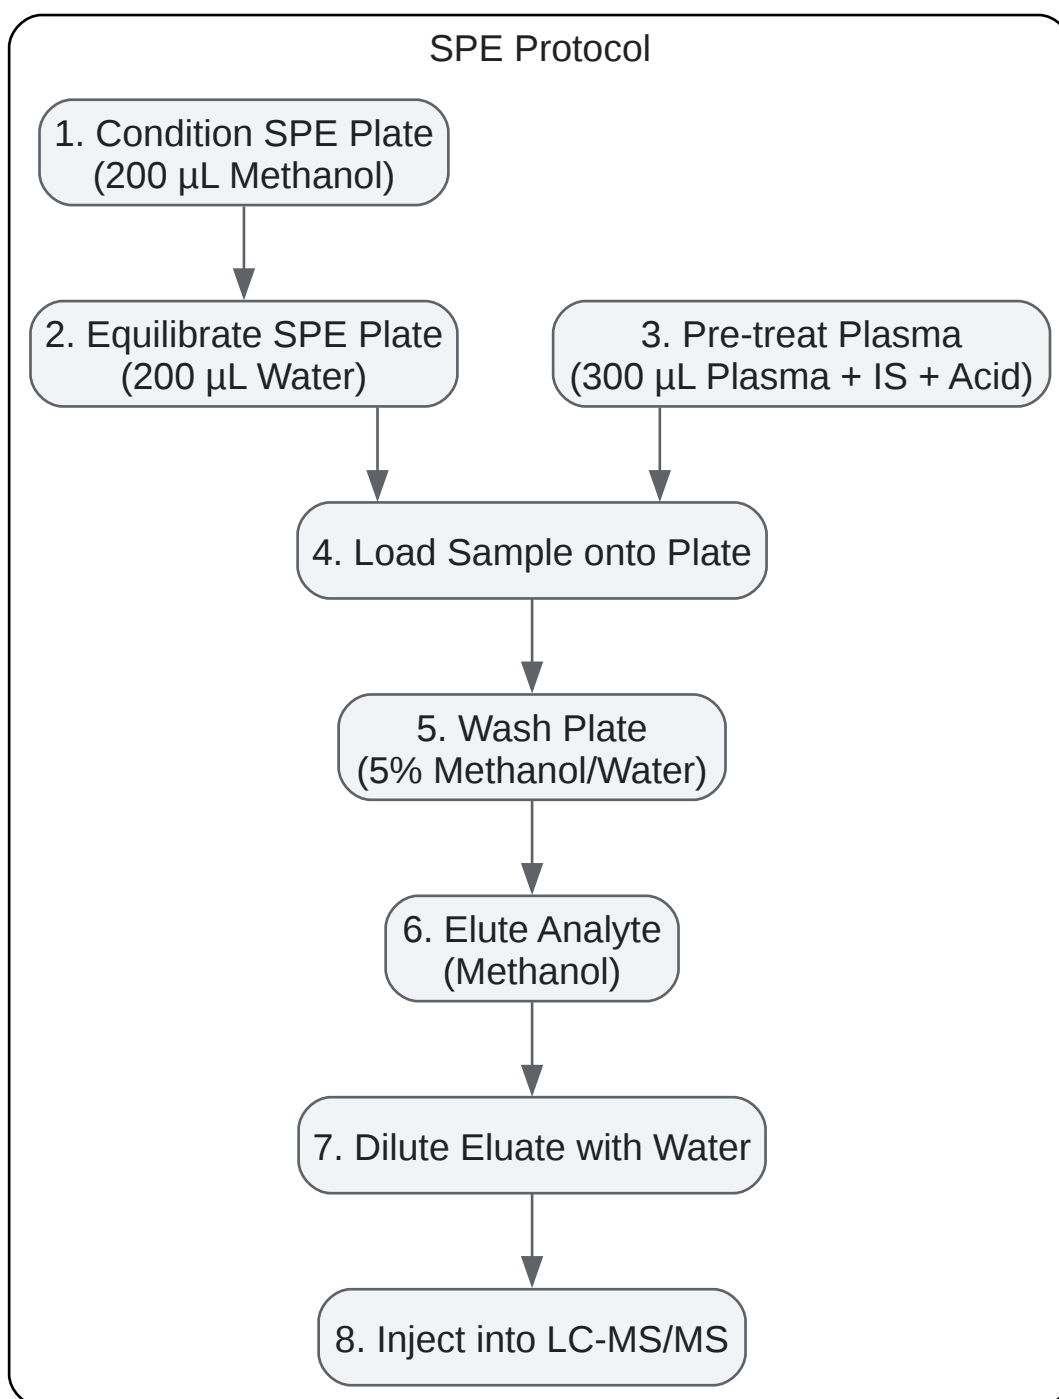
SPE Protocol

1. Condition SPE Plate (200 µL Methanol)

2. Equilibrate SPE Plate (200 µL Water)

3. Pre-treat Plasma (300 µL Plasma + IS + Acid)

4. Load Sample onto Plate

5. Wash Plate (5% Methanol/Water)

6. Elute Analyte (Methanol)

7. Dilute Eluate with Water

8. Inject into LC-MS/MS